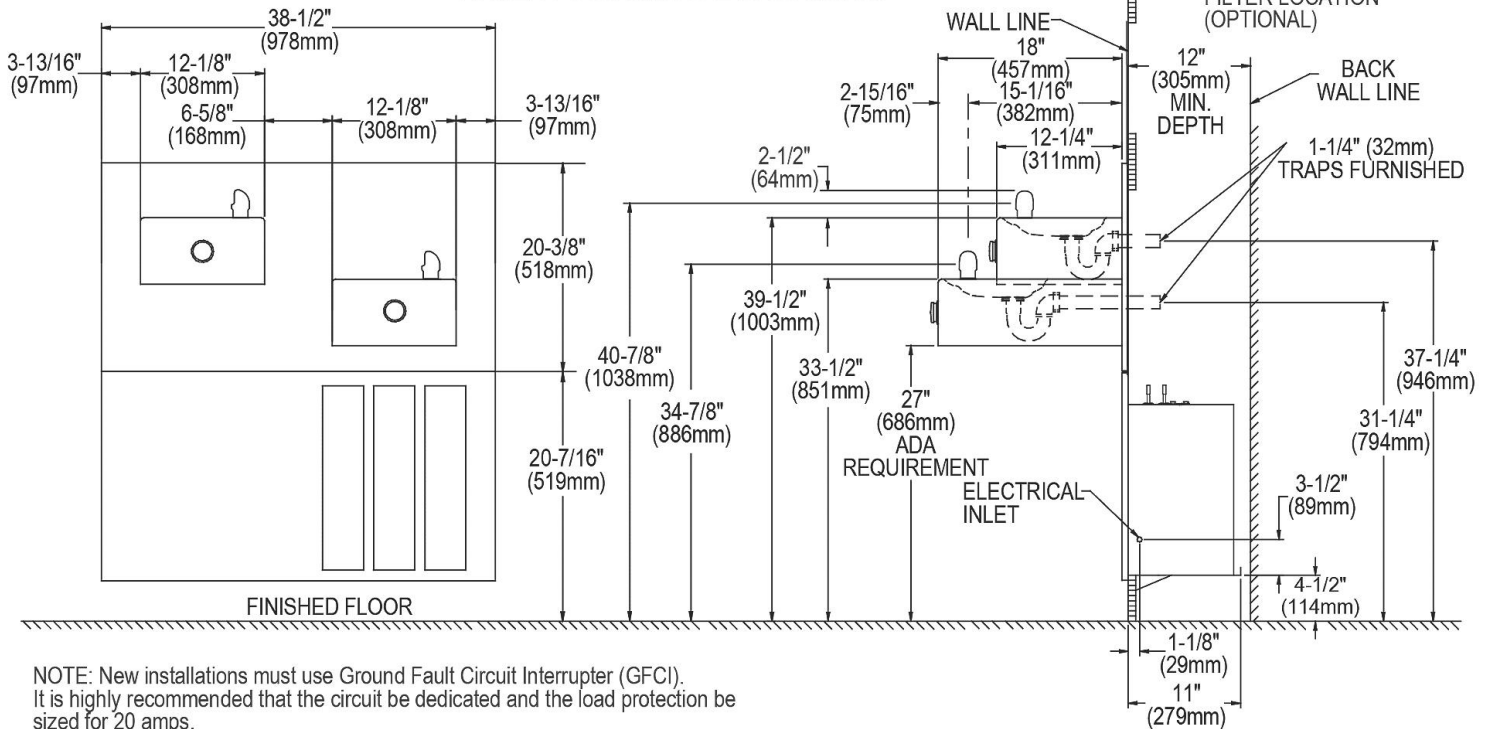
38-1/2" (978mm)
3-13/16" (97mm)
12-1/8" (308mm)
6-5/8" (168mm)
12-1/8" (308mm)
3-13/16" (97mm)
20-3/8" (518mm)
20-7/16" (519mm)
FINISHED FLOOR
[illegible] LOCATION (OPTIONAL)
WALL LINE
18" (457mm)
2-15/16" (75mm)
15-1/16" (382mm)
12-1/4" (311mm)
12" (305mm) MIN. DEPTH
BACK WALL LINE
1-1/4" (32mm) TRAPS FURNISHED
2-1/2" (64mm)
40-7/8" (1038mm)
39-1/2" (1003mm)
34-7/8" (886mm)
33-1/2" (851mm)
27" (686mm) ADA REQUIREMENT
ELECTRICAL INLET
37-1/4" (946mm)
31-1/4" (794mm)
3-1/2" (89mm)
4-1/2" (114mm)
1-1/8" (29mm)
11" (279mm)
NOTE: New installations must use Ground Fault Circuit Interrupter (GFCI). It is highly recommended that the circuit be dedicated and the load protection be sized for 20 amps.